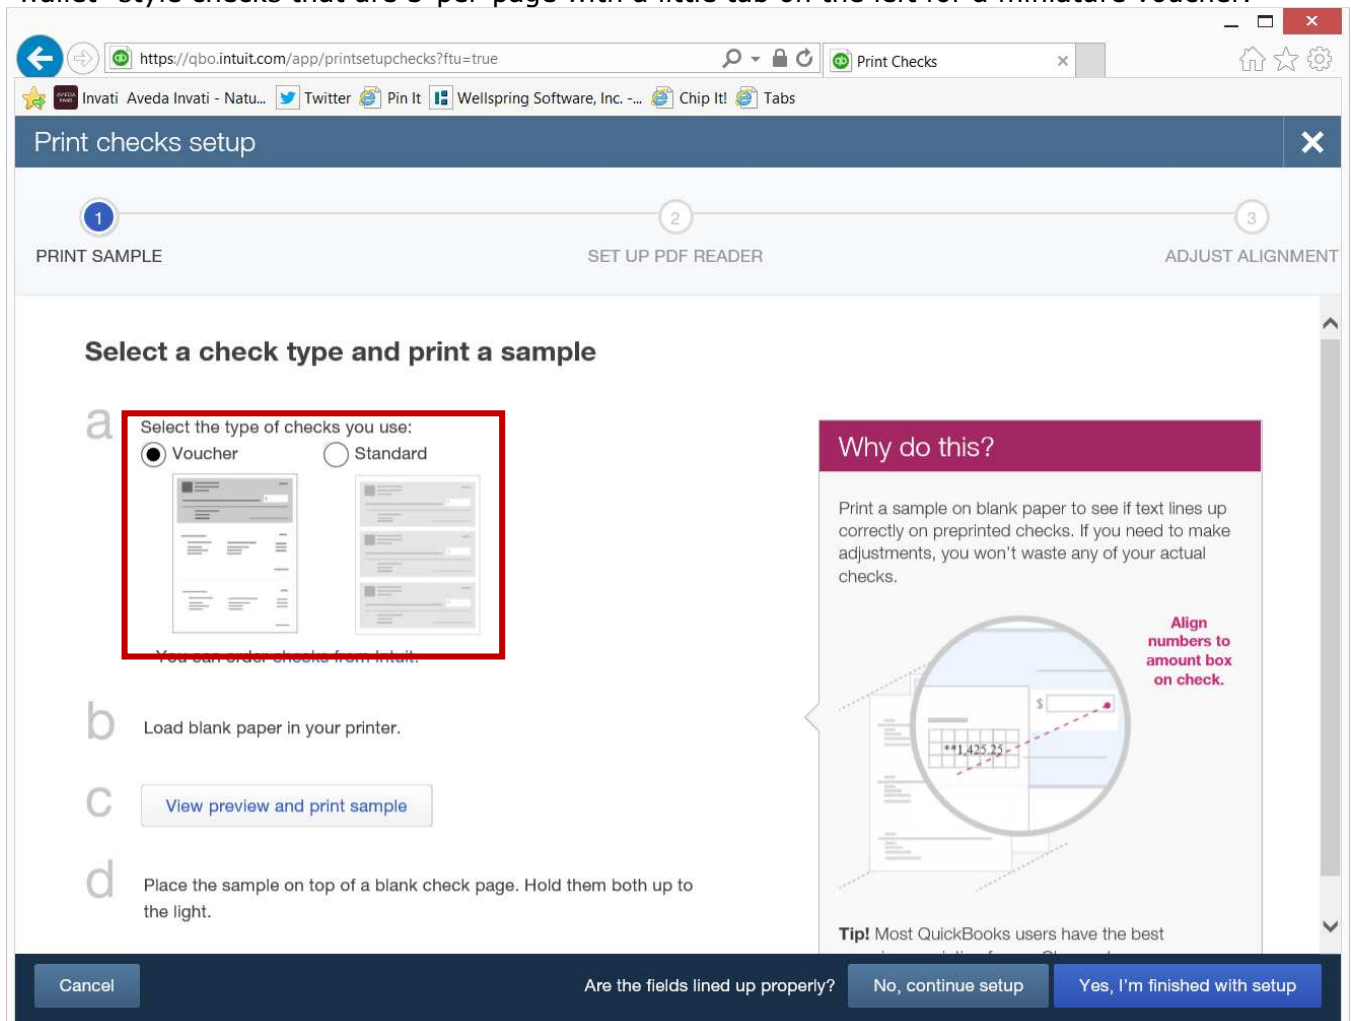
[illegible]

https://qbo.intuit.com/app/printsetupchecks?ftu=true

Print Checks ×

Invati Aveda Invati - Natu... Twitter Pin It Wellspring Software, Inc. -... Chip It! Tabs

Print checks setup

1
PRINT SAMPLE

2
SET UP PDF READER

3
ADJUST ALIGNMENT

Select a check type and print a sample

a
Select the type of checks you use:
Voucher
Standard

You can order checks from Intuit.

b
Load blank paper in your printer.

c
View preview and print sample

d
Place the sample on top of a blank check page. Hold them both up to the light.

Why do this?

Print a sample on blank paper to see if text lines up correctly on preprinted checks. If you need to make adjustments, you won't waste any of your actual checks.

Align numbers to amount box on check.

$

**1,425.25

Tip! Most QuickBooks users have the best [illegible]

Cancel

Are the fields lined up properly?

No, continue setup

Yes, I'm finished with setup